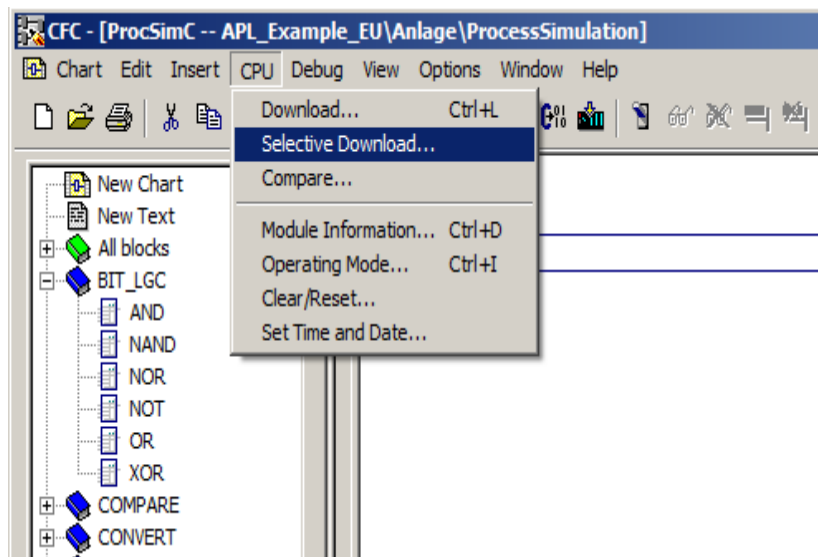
CFC - [ProcSimC -- APL_Example_EU\Anlage\ProcessSimulation]

Chart Edit Insert CPU Debug View Options Window Help

Download... Ctrl+L
Selective Download...
Compare...
Module Information... Ctrl+D
Operating Mode... Ctrl+I
Clear/Reset...
Set Time and Date...

New Chart
New Text
All blocks
BIT_LGC
AND
NAND
NOR
NOT
OR
XOR
COMPARE
CONVERT